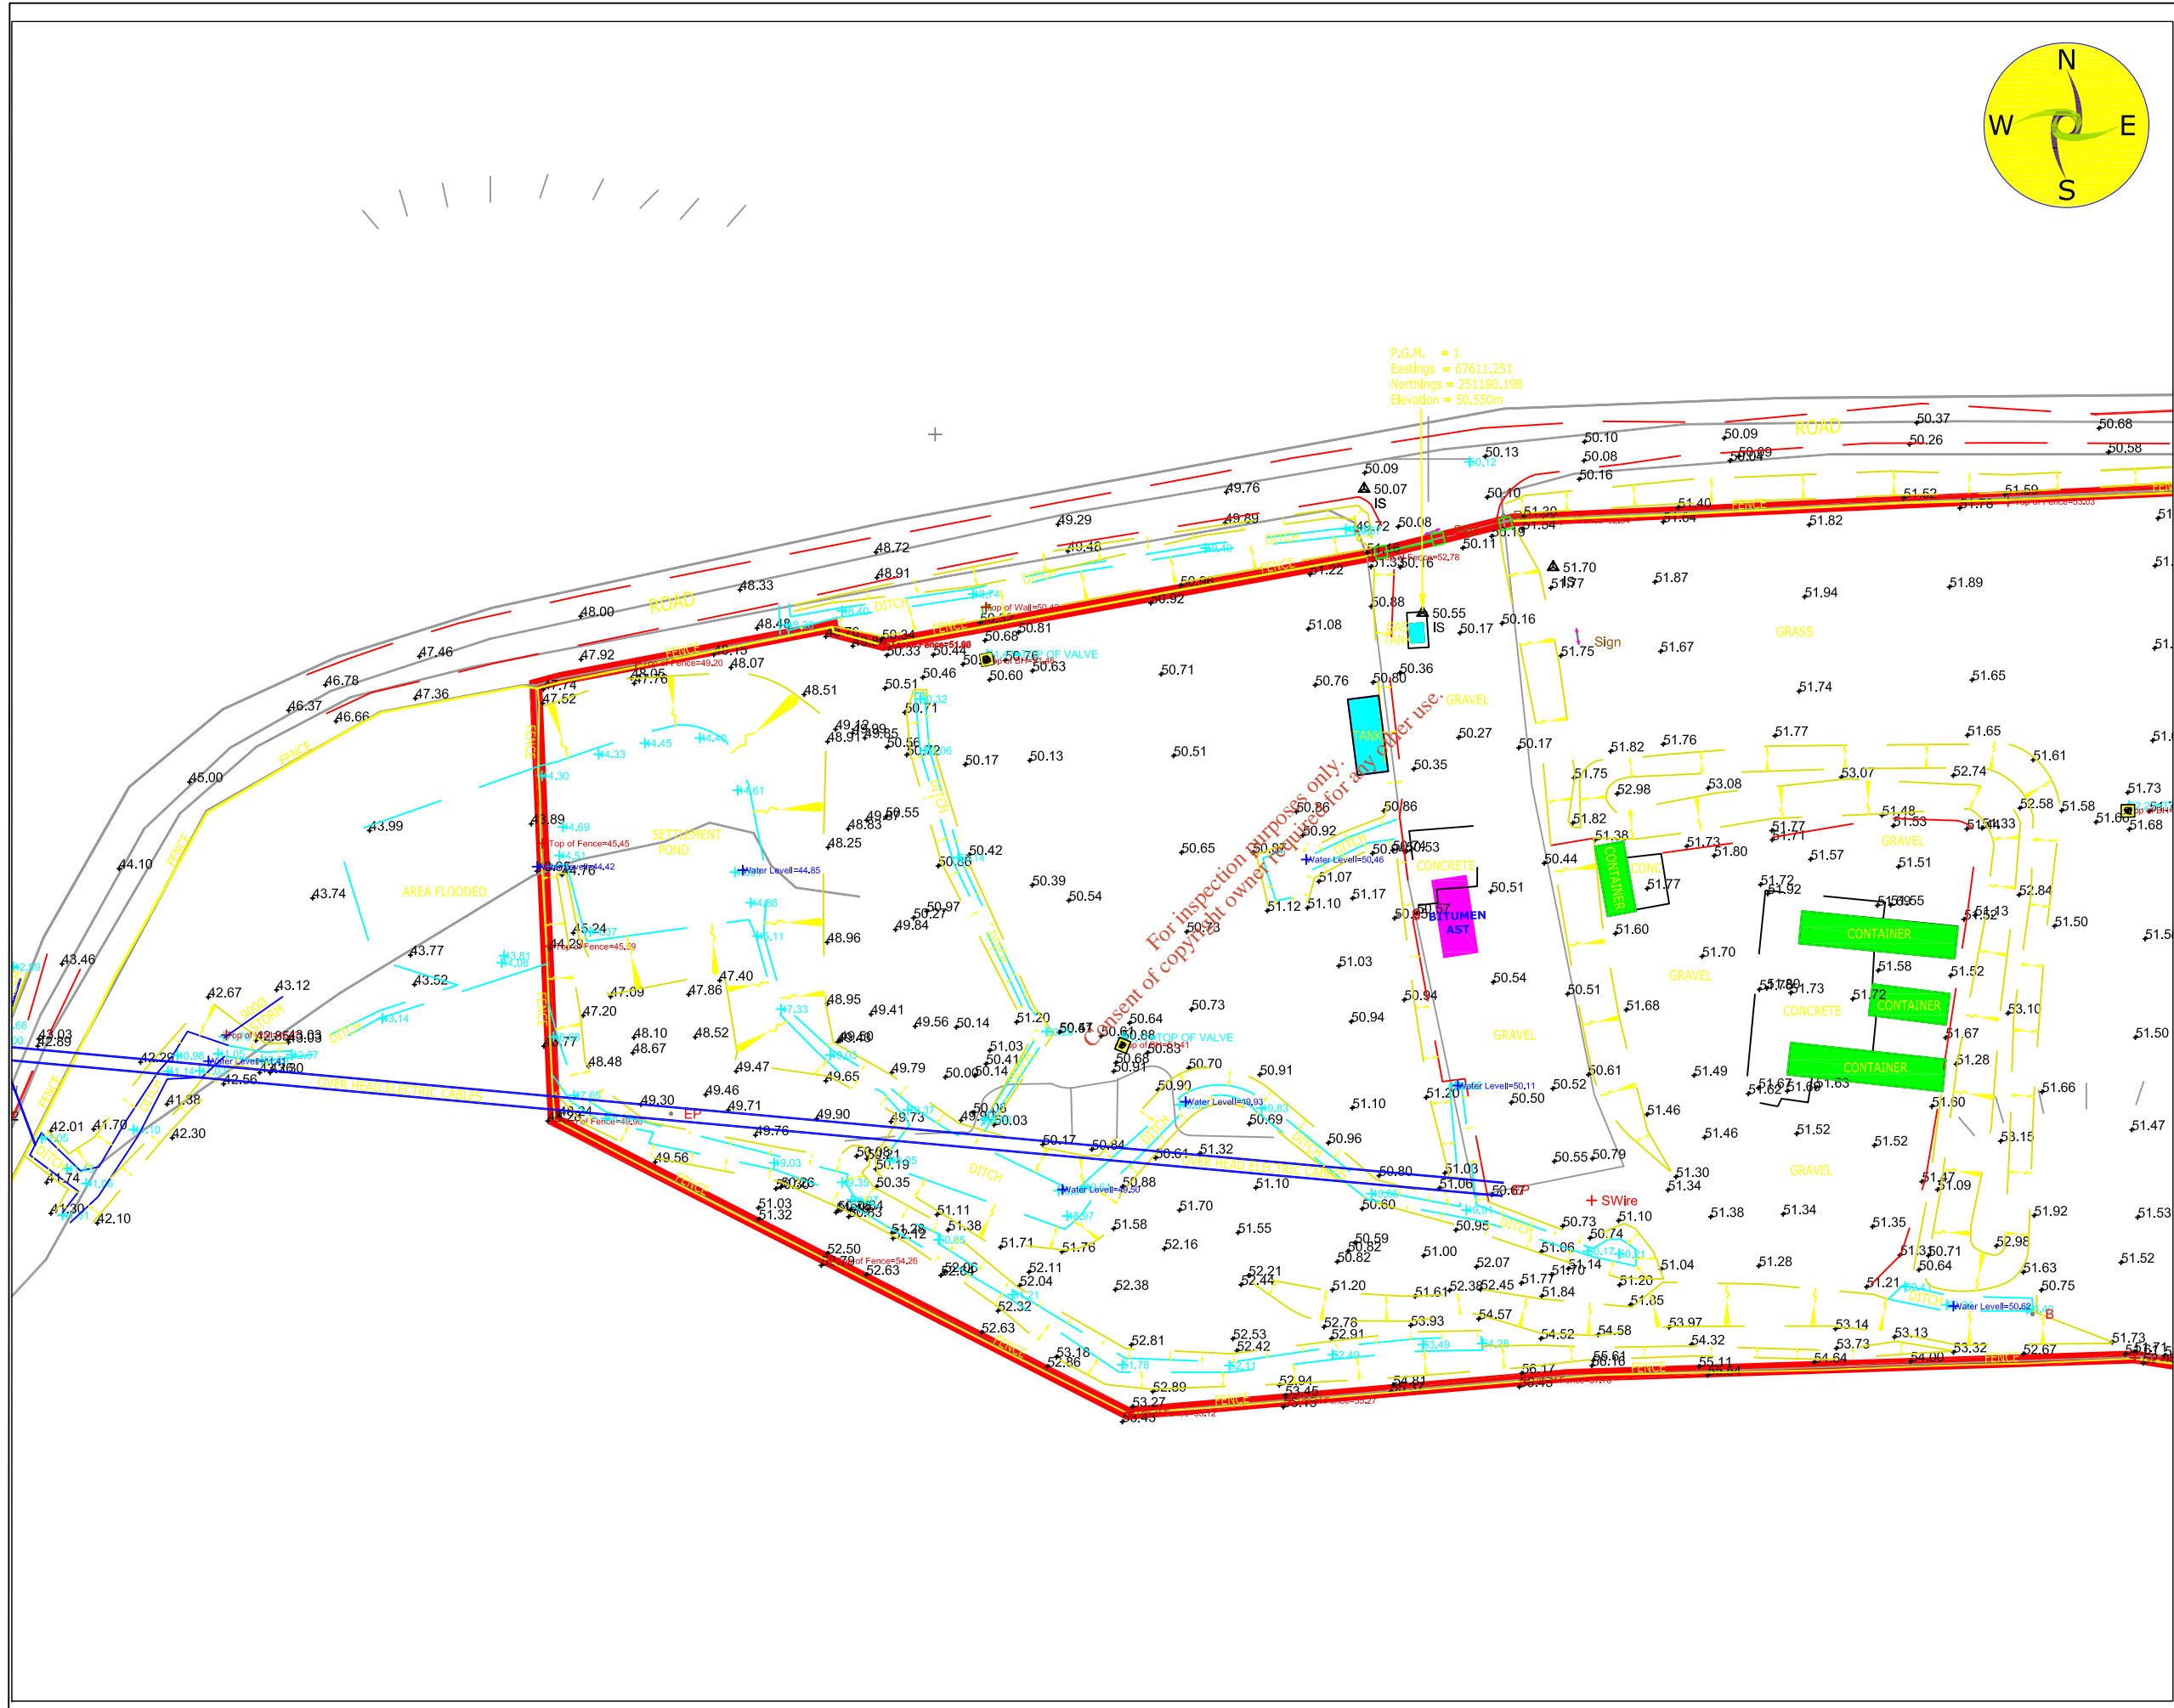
N
W
E
S

P.G.M. = 1
Eastings = 67611.251
Northings = 251180.198
Elevation = 50.550m

ROAD
ROAD
FENCE
DITCH
GRASS
GRAVEL
CONCRETE
CONTAINER
CONTAINER
CONTAINER
CONTAINER
TANK
BITUMEN AST
SETTLEMENT POND
AREA FLOODED
TOP OF VALVE
TOP OF VALVE
OVER HEAD ELECTRIC CABLES
Sign
SWire
EP
IS
IS

For inspection purposes only.
Consent of copyright owner required for any other use.

50.37
50.68
50.26
50.58
50.09
50.09
50.04
50.10
50.08
50.16
50.13
50.09
50.07
50.10
49.76
49.29
49.89
49.46
48.72
48.91
48.33
48.00
47.46
46.78
46.37
46.66
47.36
47.92
45.00
44.10
43.99
43.74
43.77
43.52
43.46
42.67
43.12
43.03
42.89
42.25
42.56
42.01
41.70
41.38
42.30
41.74
41.30
42.10
51.70
51.77
51.87
51.94
51.89
51.82
51.40
51.52
51.59
51.75
51.67
51.65
51.74
51.82
51.76
51.77
51.65
51.61
51.73
51.68
51.58
51.50
51.50
51.66
51.47
51.53
51.52
50.55
50.17
50.16
50.88
50.36
50.80
50.76
50.27
50.17
50.35
51.08
50.71
50.51
50.13
50.17
50.65
50.39
50.54
50.42
50.86
50.92
51.07
51.10
51.17
51.12
50.73
51.03
50.94
50.94
50.73
50.54
50.51
51.68
51.60
51.70
50.44
51.38
51.73
51.80
51.77
51.57
51.51
51.72
51.92
51.55
51.58
51.52
51.67
51.28
51.60
51.63
51.49
51.46
51.46
51.52
51.52
51.30
51.34
51.38
51.34
51.35
51.21
50.71
50.64
51.09
53.15
53.08
53.07
52.74
52.98
52.58
52.84
53.10
52.98
51.92
51.63
50.75
51.28
51.04
51.10
51.20
51.35
50.73
50.74
51.06
51.14
51.77
51.84
52.07
52.45
52.38
51.61
51.00
50.59
50.82
51.20
50.95
50.60
50.88
50.80
51.03
51.06
50.55
50.79
50.52
50.50
50.61
51.20
51.10
50.96
50.91
50.70
50.90
50.69
51.32
51.10
50.64
50.84
50.17
50.03
50.14
50.00
50.41
51.03
51.20
50.64
50.83
50.68
50.91
50.67
50.14
49.56
49.41
48.95
49.79
49.65
49.47
48.52
48.48
48.10
48.67
47.86
47.40
47.09
47.20
44.29
45.24
43.89
44.76
47.74
47.52
48.06
47.76
48.15
48.07
48.51
48.49
49.42
48.91
48.25
48.83
48.96
49.84
50.27
50.97
50.55
50.33
50.44
50.34
50.46
50.51
50.71
50.72
50.60
50.63
50.68
50.81
50.92
50.86
51.22
49.72
50.08
50.11
51.54
51.30
50.19
49.30
49.46
49.71
49.90
49.76
49.73
49.56
50.35
50.19
51.11
51.38
51.28
52.12
51.71
51.76
51.58
51.70
51.55
52.16
51.03
51.32
52.50
52.63
52.06
52.04
52.11
52.04
52.32
52.38
52.63
52.81
52.53
52.42
52.21
52.44
52.78
52.91
53.93
54.57
54.52
54.58
53.97
54.32
53.14
53.73
53.13
53.32
54.00
52.67
54.64
51.73
53.18
52.86
52.89
53.27
53.43
52.94
53.45
54.81
56.17
55.11
55.61
Top of Fence=52,78
Top of Fence=49,20
Top of Fence=45,45
Top of Fence=45,39
Top of Fence=54,26
Top of Wall=50,43
Water Level=44,42
Water Level=44,85
Water Level=50,46
Water Level=50,11
Water Level=49,93
Water Level=49,50
Water Level=50,62